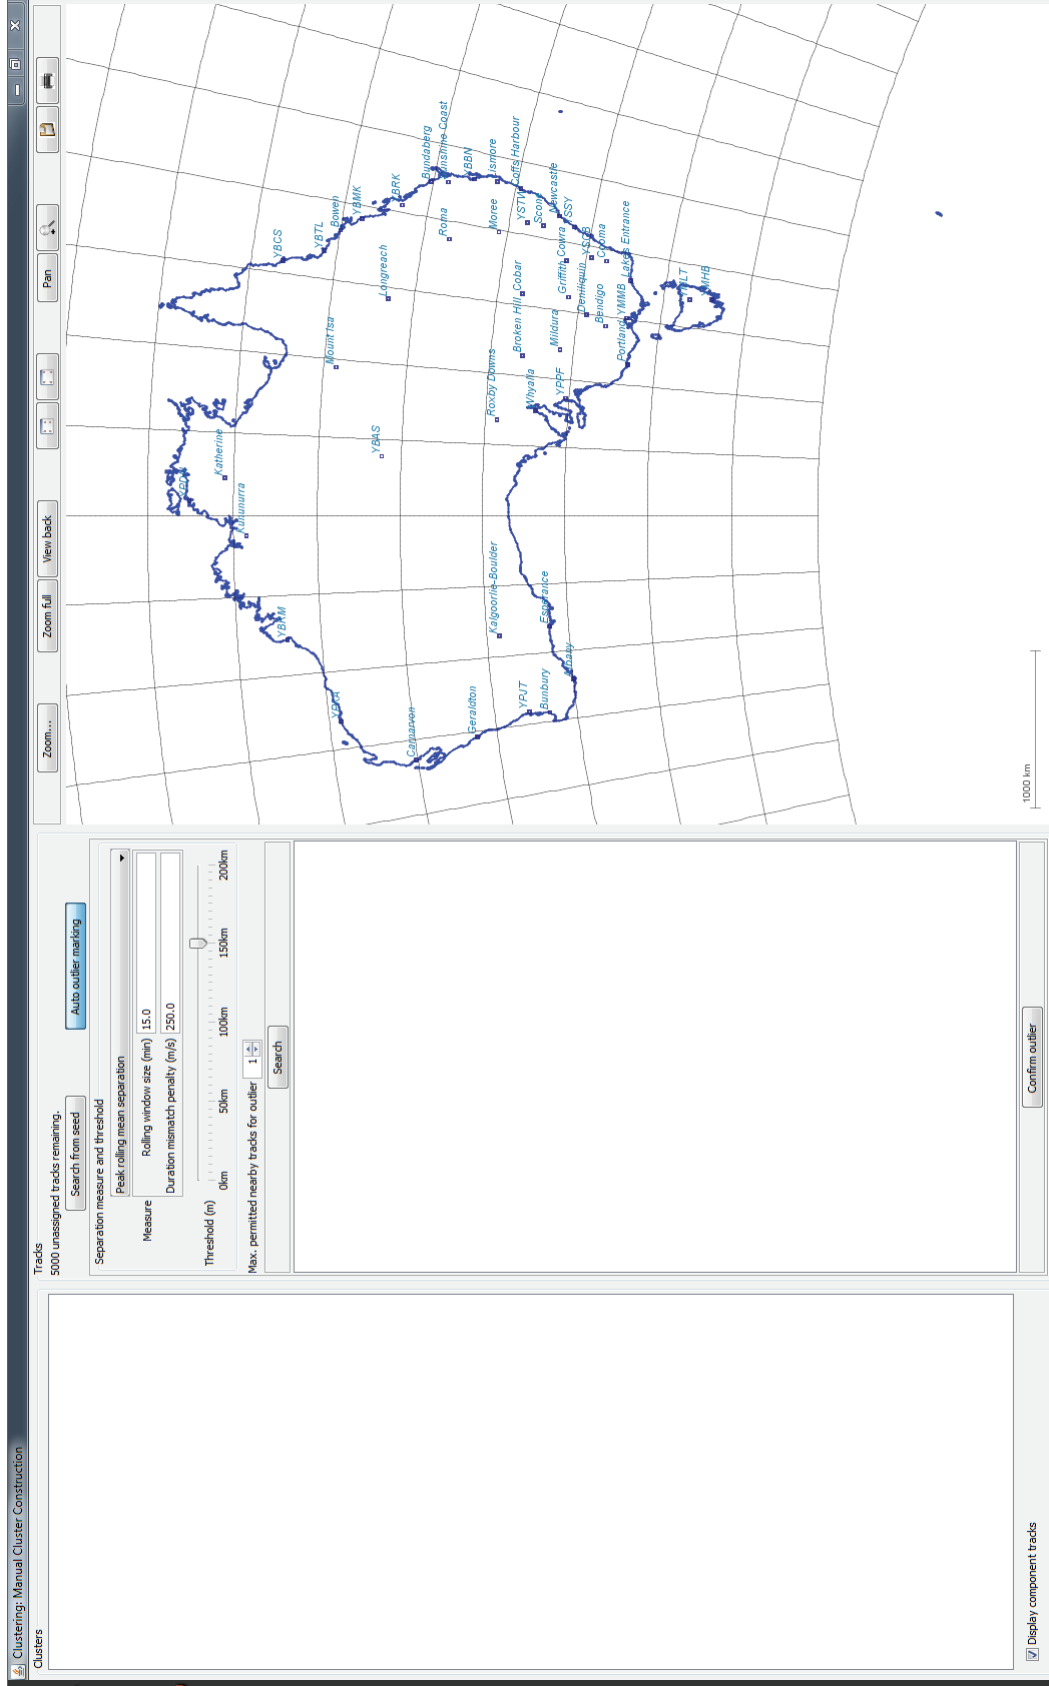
Clustering: Manual Cluster Construction

Clusters

Display component tracks

Tracks
5000 unassigned tracks remaining.

Search from seed

Auto outlier marking

Separation measure and threshold

Measure
Peak rolling mean separation
Rolling window size (min) 15.0
Duration mismatch penalty (m/s) 250.0

Threshold (m)
0km 50km 100km 150km 200km

Max. permitted nearby tracks for outlier 1

Search

Confirm outlier

Zoom... Zoom full View back Pan

YBCS YBTL Bowen YBMK BRK Bundaberg Sunshine Coast BBN Lismore Coffs Harbour Roma Moree YSTW Scone Newcastle SSY Longreach Griffith Cowra YSCB Cooma Lakes Entrance Mount Isa Broken Hill Cobar Mildura Deniliquin Bendigo YMMB Portland YMLT YMHB Katherine YPDN Kununurra YBAS Roxby Downs Whyalla YPPF YBRM Kalgoorlie-Boulder Esperance YPDA Carnarvon Geraldton YPJT Bunbury Albany

1000 km